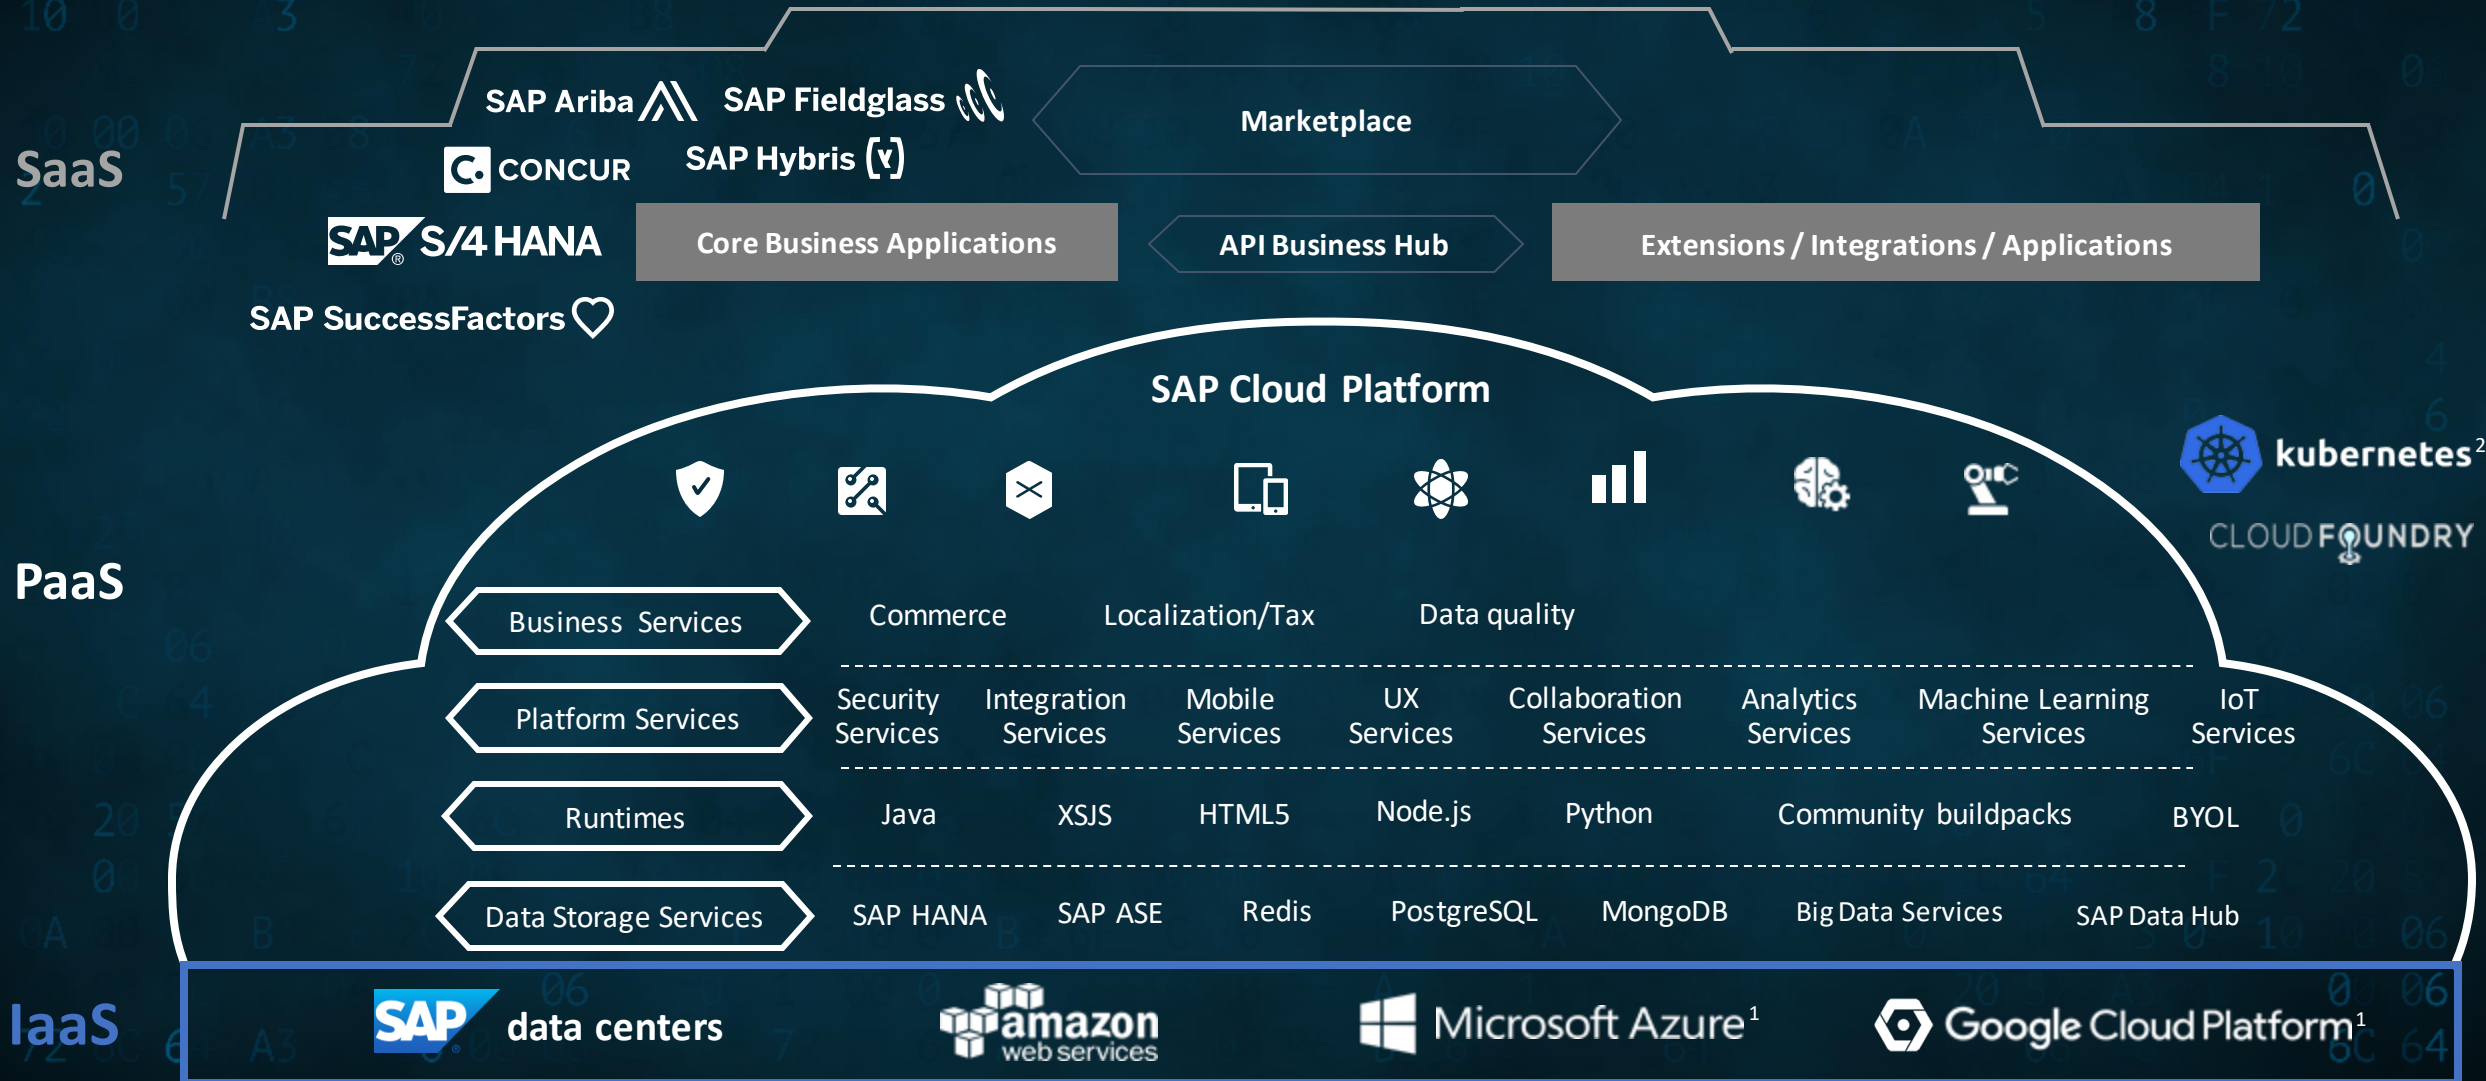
SaaS

SAP Ariba

SAP Fieldglass

CONCUR

SAP Hybris

Marketplace

SAP S/4 HANA

Core Business Applications

API Business Hub

Extensions / Integrations / Applications

SAP SuccessFactors

SAP Cloud Platform

kubernetes$^2$

CLOUD FOUNDRY

PaaS

Business Services

Commerce

Localization/Tax

Data quality

Platform Services

Security Services

Integration Services

Mobile Services

UX Services

Collaboration Services

Analytics Services

Machine Learning Services

IoT Services

Runtimes

Java

XSJS

HTML5

Node.js

Python

Community buildpacks

BYOL

Data Storage Services

SAP HANA

SAP ASE

Redis

PostgreSQL

MongoDB

Big Data Services

SAP Data Hub

IaaS

SAP data centers

amazon web services

Microsoft Azure$^1$

Google Cloud Platform$^1$